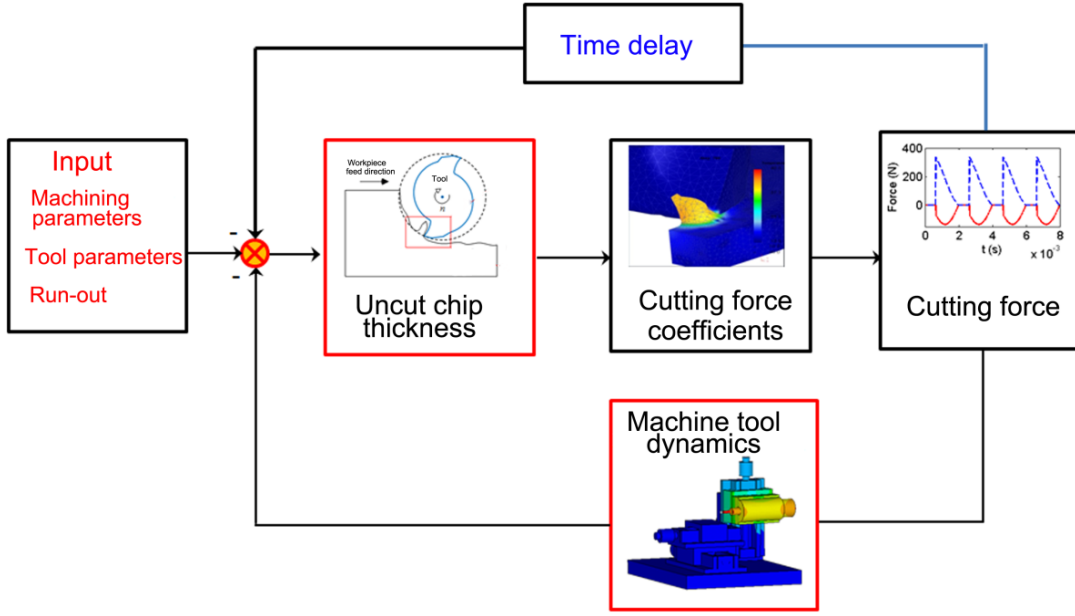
Time delay

Input
Machining parameters
Tool parameters
Run-out

-
-

Workpiece feed direction
Tool

Uncut chip thickness

Cutting force coefficients

400
200
0
Force (N)
0 2 4 6 8
t (s)
$\times 10^{-3}$

Cutting force

Machine tool dynamics